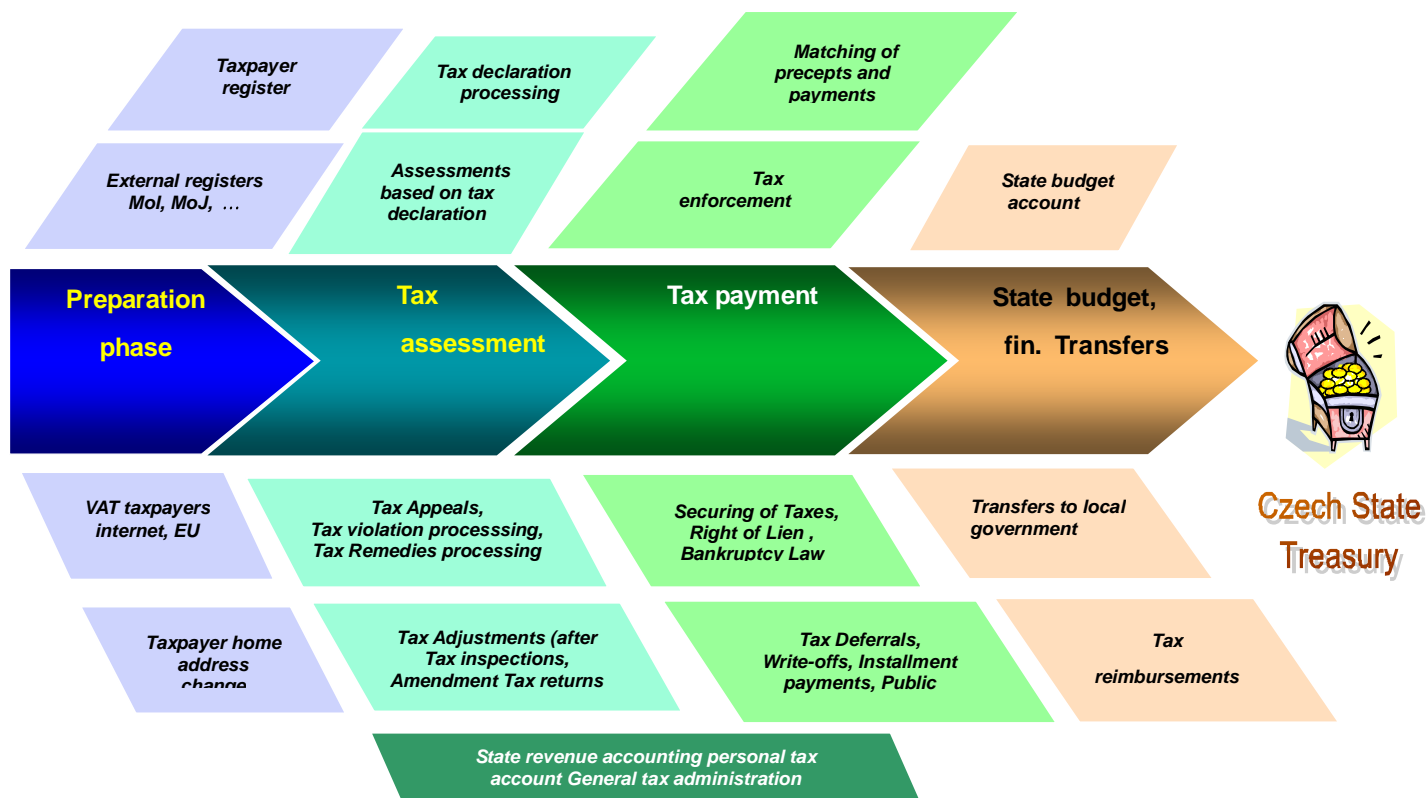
Taxpayer register

Tax declaration processing

Matching of precepts and payments

External registers MoI, MoJ, …

Assessments based on tax declaration

Tax enforcement

State budget account

Preparation phase

Tax assessment

Tax payment

State budget, fin. Transfers

Czech State Treasury

VAT taxpayers internet, EU

Tax Appeals, Tax violation processsing, Tax Remedies processing

Securing of Taxes, Right of Lien , Bankruptcy Law

Transfers to local government

Taxpayer home address change

Tax Adjustments (after Tax inspections, Amendment Tax returns

Tax Deferrals, Write-offs, Installment payments, Public

Tax reimbursements

State revenue accounting personal tax account General tax administration